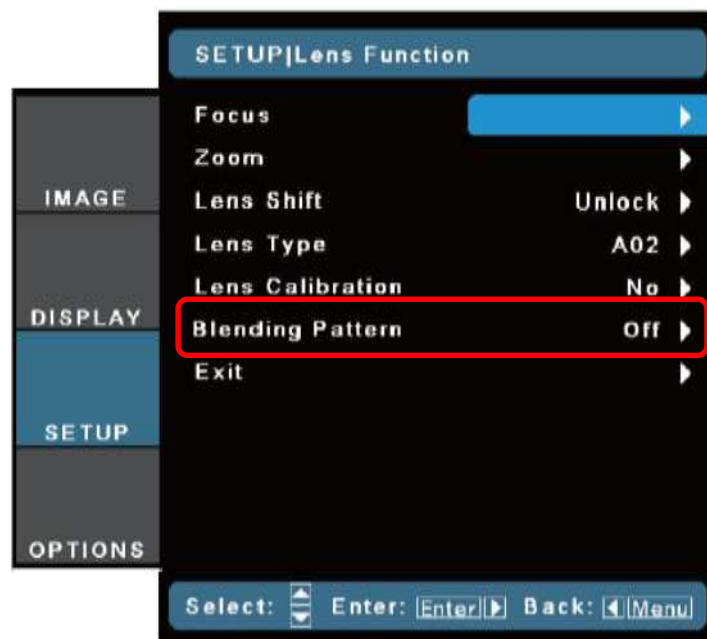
SETUP|Lens Function

IMAGE

DISPLAY

SETUP

OPTIONS

| | |
|---|---|
| Focus | |
| Zoom | |
| Lens Shift | Unlock |
| Lens Type | A02 |
| Lens Calibration | No |
| Blending Pattern | Off |
| Exit | |

Select: Enter: Enter Back: Menu